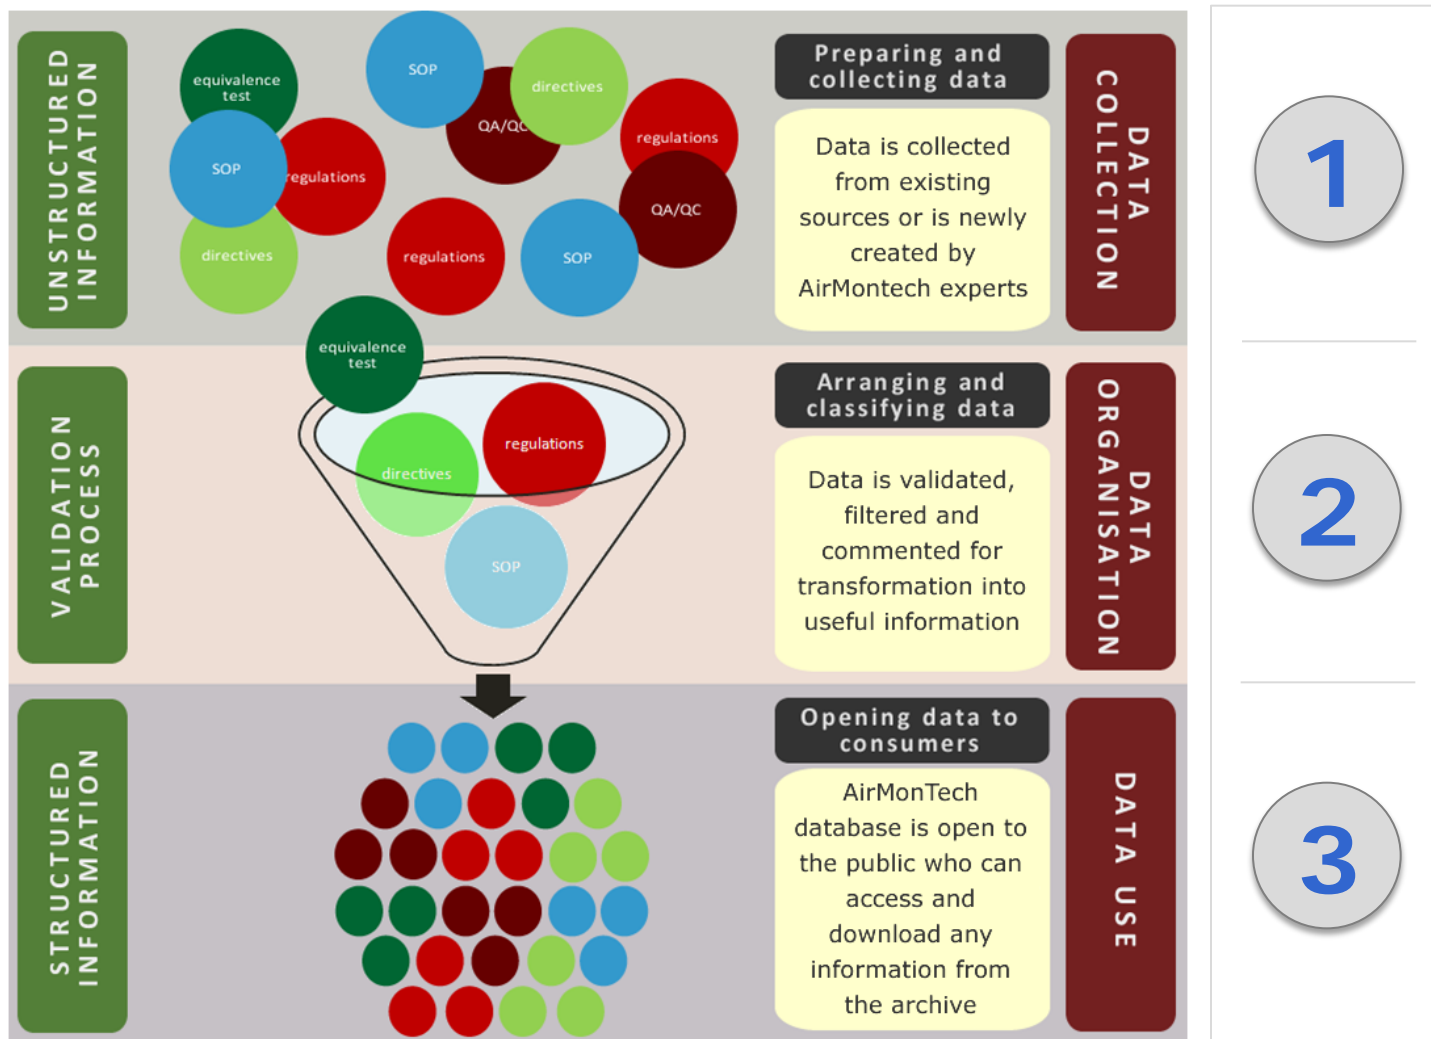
UNSTRUCTURED INFORMATION

equivalence test

SOP

QA/QC

directives

regulations

SOP

regulations

QA/QC

directives

regulations

SOP

equivalence test

Preparing and collecting data

Data is collected from existing sources or is newly created by AirMontech experts

DATA COLLECTION

1

VALIDATION PROCESS

directives

regulations

SOP

Arranging and classifying data

Data is validated, filtered and commented for transformation into useful information

DATA ORGANISATION

2

STRUCTURED INFORMATION

Opening data to consumers

AirMonTech database is open to the public who can access and download any information from the archive

DATA USE

3